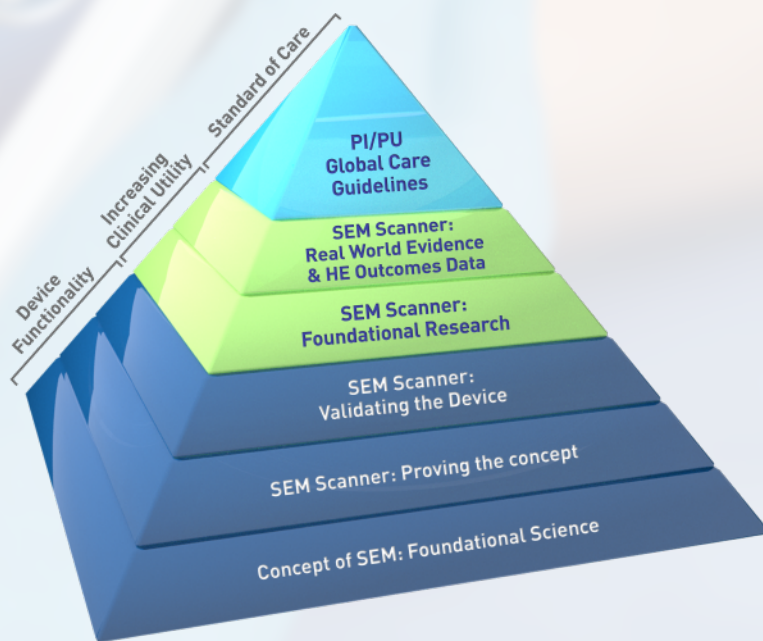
Standard of Care

Increasing Clinical Utility

Device Functionality

PI/PU Global Care Guidelines

SEM Scanner: Real World Evidence & HE Outcomes Data

SEM Scanner: Foundational Research

SEM Scanner: Validating the Device

SEM Scanner: Proving the concept

Concept of SEM: Foundational Science